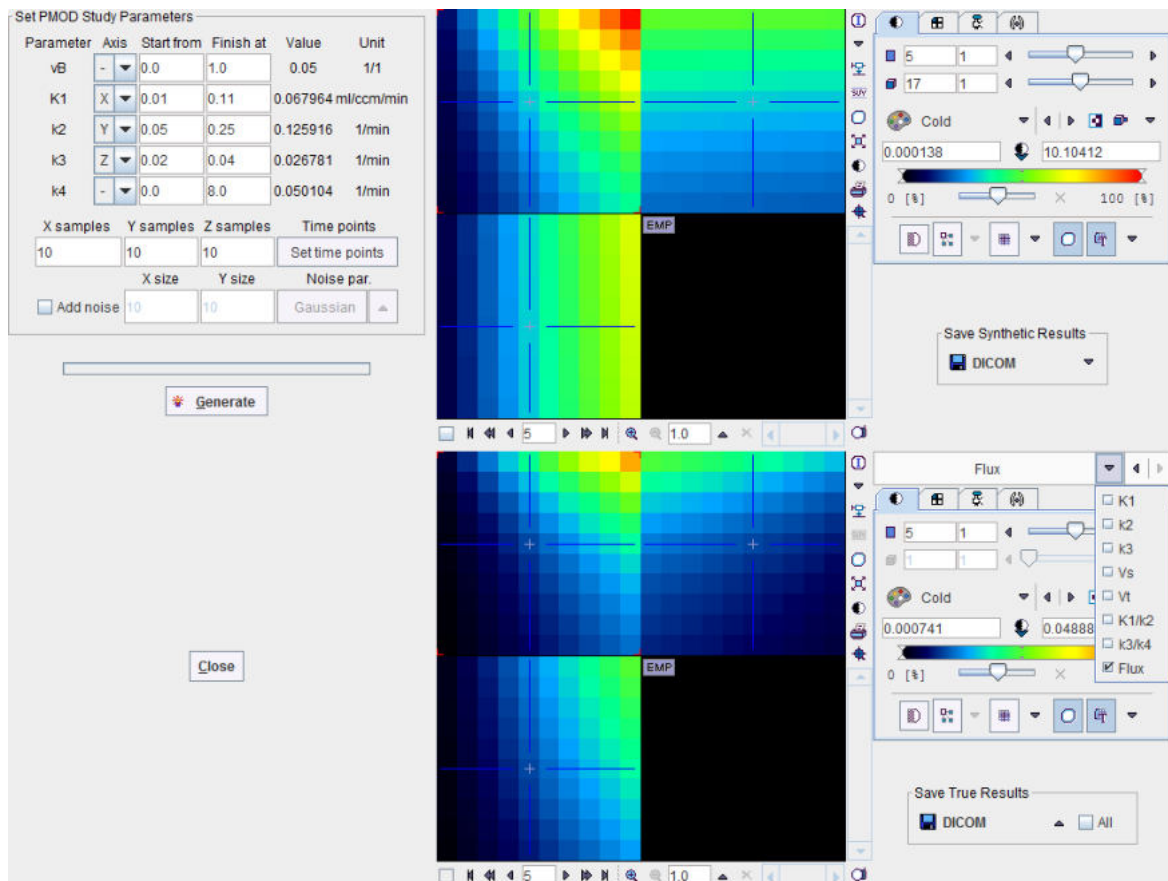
Set PMOD Study Parameters

| Parameter | Axis | Start from | Finish at | Value | Unit |
|---|---|---|---|---|---|
| vB | - | 0.0 | 1.0 | 0.05 | 1/1 |
| K1 | X | 0.01 | 0.11 | 0.067964 | ml/ccm/min |
| k2 | Y | 0.05 | 0.25 | 0.125916 | 1/min |
| k3 | Z | 0.02 | 0.04 | 0.026781 | 1/min |
| k4 | - | 0.0 | 8.0 | 0.050104 | 1/min |

X samples Y samples Z samples Time points
10 10 10 Set time points
X size Y size Noise par.
Add noise 10 10 Gaussian

Generate

Close

EMP

5 1.0

EMP

5 1.0

5 1
17 1
Cold
0.000138 10.10412
0 [%] 100 [%]

Save Synthetic Results
DICOM

Flux
K1
k2
k3
Vs
Vt
K1/k2
k3/k4
Flux

5 1
1 1
Cold
0.000741 0.04888
0 [%]

Save True Results
DICOM All